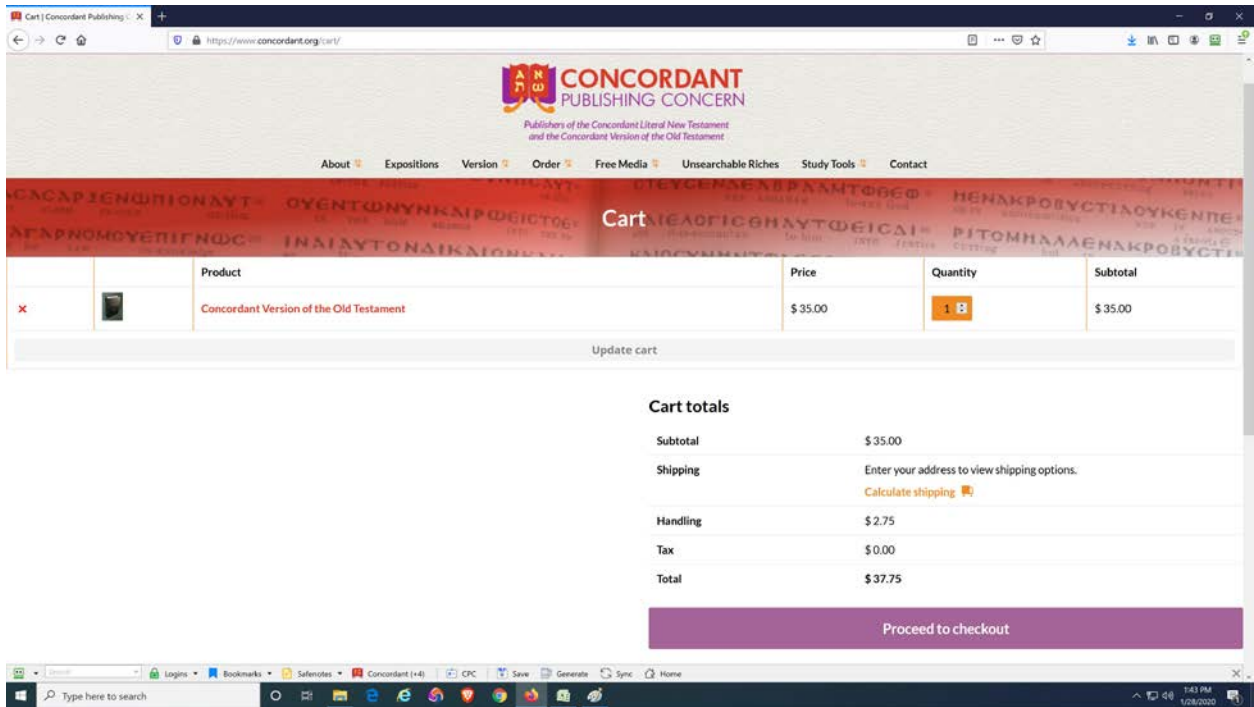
Cart | Concordant Publishing C ×

https://www.concordant.org/cart/

CONCORDANT
PUBLISHING CONCERN

Publishers of the Concordant Literal New Testament and the Concordant Version of the Old Testament

About Expositions Version Order Free Media Unsearchable Riches Study Tools Contact

Cart

| | | Product | Price | Quantity | Subtotal |
|---|---|---|---|---|---|
| × | | Concordant Version of the Old Testament | $35.00 | 1 | $35.00 |

Update cart

Cart totals

| | |
|---|---|
| Subtotal | $35.00 |
| Shipping | Enter your address to view shipping options. Calculate shipping |
| Handling | $2.75 |
| Tax | $0.00 |
| Total | $37.75 |

Proceed to checkout

Logins Bookmarks Safenotes Concordant (+4) CPC Save Generate Sync Home

Type here to search

1:43 PM 1/28/2020